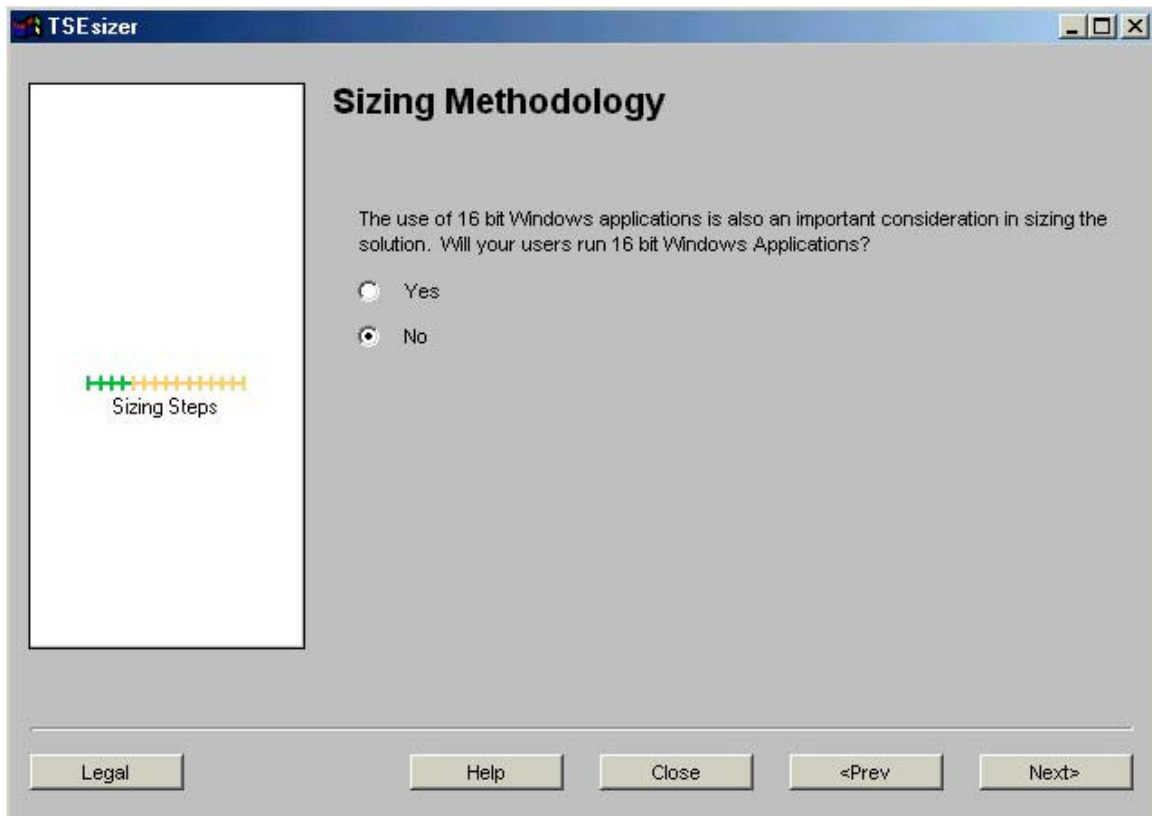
TSEsizer

Sizing Methodology

The use of 16 bit Windows applications is also an important consideration in sizing the solution. Will your users run 16 bit Windows Applications?

Yes

No

Sizing Steps

Legal

Help

Close

<Prev

Next>